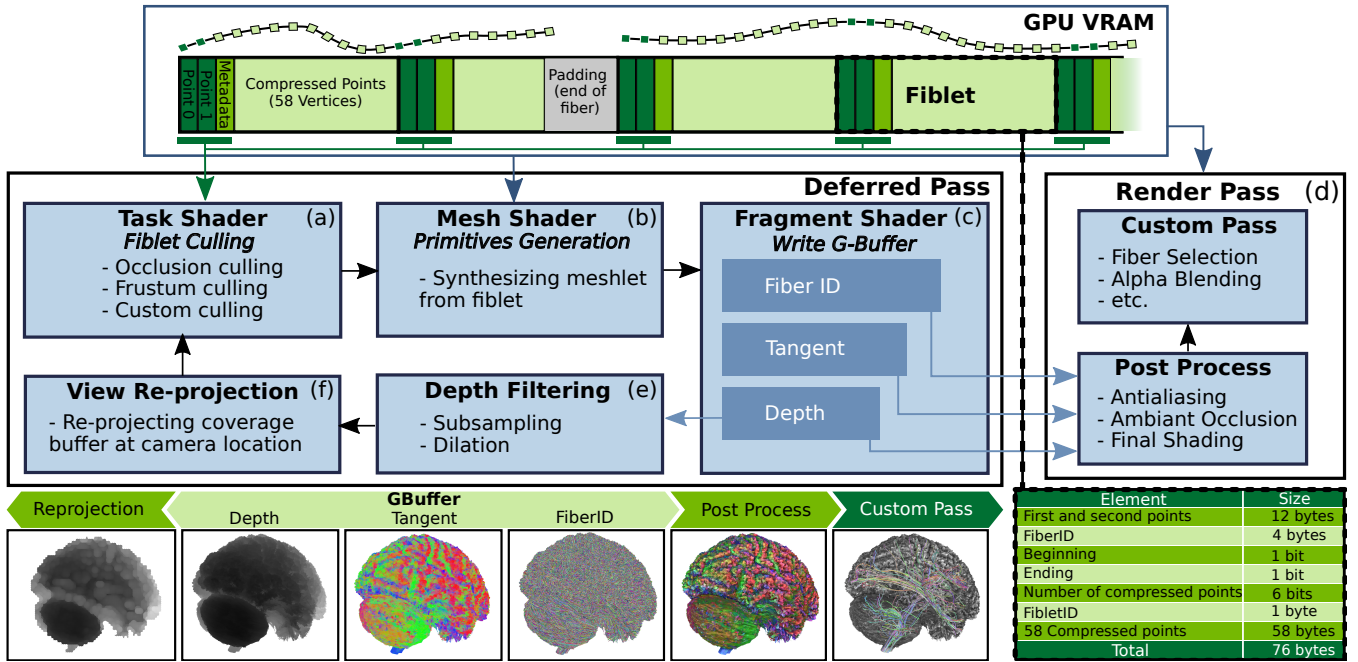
GPU VRAM

Point 0 Point 1 Metadata Compressed Points (58 Vertices) Padding (end of fiber) Fiblet

Deferred Pass

Task Shader (a)
Fiblet Culling
- Occlusion culling
- Frustum culling
- Custom culling

Mesh Shader (b)
Primitives Generation
- Synthesizing meshlet from fiblet

Fragment Shader (c)
Write G-Buffer
Fiber ID
Tangent
Depth

View Re-projection (f)
- Re-projecting coverage buffer at camera location

Depth Filtering (e)
- Subsampling
- Dilation

Render Pass (d)

Custom Pass
- Fiber Selection
- Alpha Blending
- etc.

Post Process
- Antialiasing
- Ambiant Occlusion
- Final Shading

Reprojection

GBuffer
Depth Tangent FiberID

Post Process

Custom Pass

| Element | Size |
|---|---|
| First and second points | 12 bytes |
| FiberID | 4 bytes |
| Beginning | 1 bit |
| Ending | 1 bit |
| Number of compressed points | 6 bits |
| FibletID | 1 byte |
| 58 Compressed points | 58 bytes |
| Total | 76 bytes |